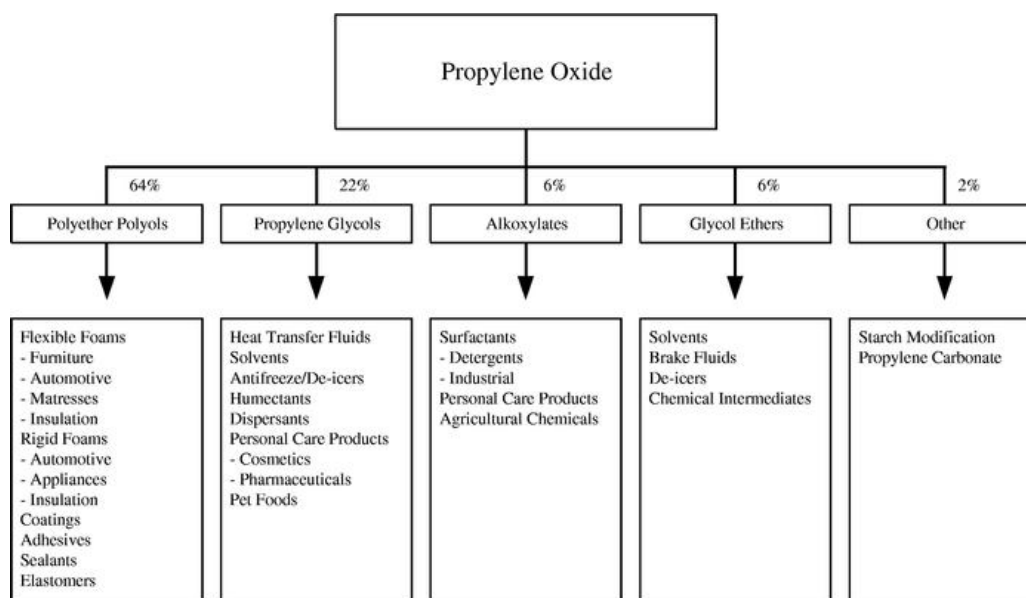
Propylene Oxide

64%
Polyether Polyols

Flexible Foams
- Furniture
- Automotive
- Matresses
- Insulation
Rigid Foams
- Automotive
- Appliances
- Insulation
Coatings
Adhesives
Sealants
Elastomers

22%
Propylene Glycols

Heat Transfer Fluids
Solvents
Antifreeze/De-icers
Humectants
Dispersants
Personal Care Products
- Cosmetics
- Pharmaceuticals
Pet Foods

6%
Alkoxylates

Surfactants
- Detergents
- Industrial
Personal Care Products
Agricultural Chemicals

6%
Glycol Ethers

Solvents
Brake Fluids
De-icers
Chemical Intermediates

2%
Other

Starch Modification
Propylene Carbonate